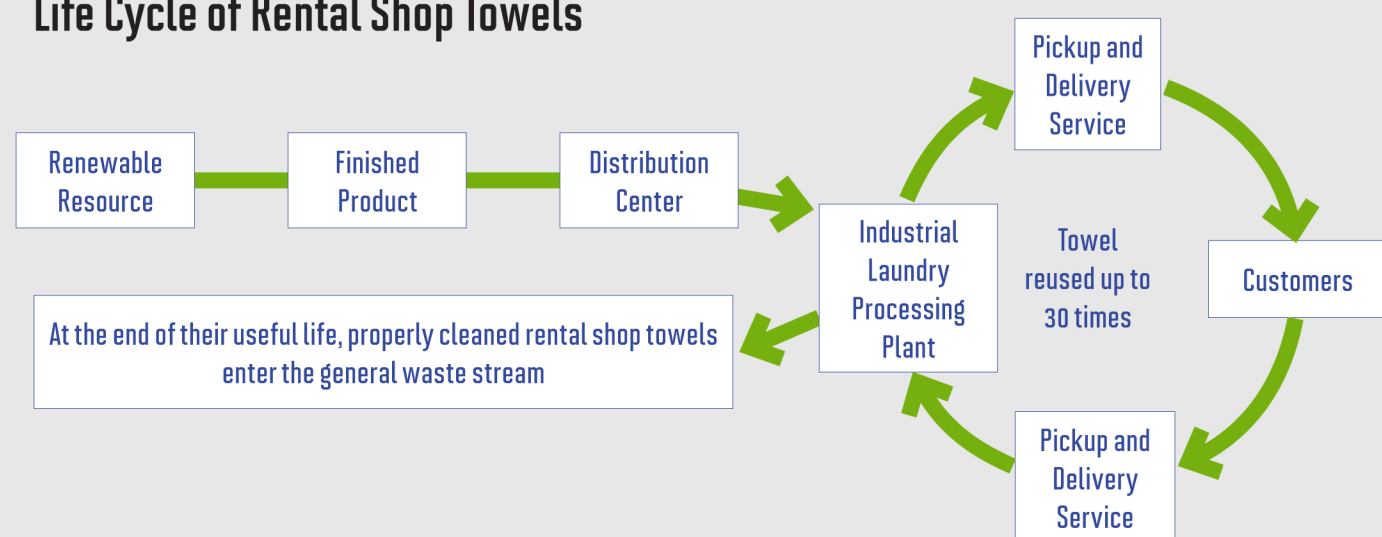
Life Cycle of Rental Shop Towels

Renewable Resource

Finished Product

Distribution Center

Industrial Laundry Processing Plant

Pickup and Delivery Service

Customers

Pickup and Delivery Service

Towel reused up to 30 times

At the end of their useful life, properly cleaned rental shop towels enter the general waste stream